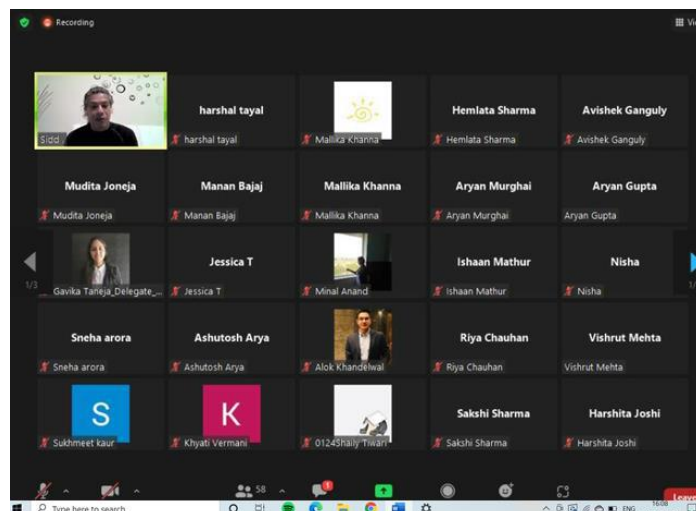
Recording

Vi

Sidd

harshal tayal

harshal tayal

Mallika Khanna

Hemlata Sharma

Hemlata Sharma

Avishek Ganguly

Avishek Ganguly

Mudita Joneja

Mudita Joneja

Manan Bajaj

Manan Bajaj

Mallika Khanna

Mallika Khanna

Aryan Murghai

Aryan Murghai

Aryan Gupta

Aryan Gupta

1/3

Gavika Taneja_Delegate_...

Jessica T

Jessica T

Minal Anand

Ishaan Mathur

Ishaan Mathur

Nisha

Nisha

1/

Sneha arora

Sneha arora

Ashutosh Arya

Ashutosh Arya

Alok Khandelwal

Riya Chauhan

Riya Chauhan

Vishrut Mehta

Vishrut Mehta

S

Sukhmeet kaur

K

Khyati Vermani

0124Shaily Tiwari

Sakshi Sharma

Sakshi Sharma

Harshita Joshi

Harshita Joshi

58

1

Leav

Type here to search

ENG